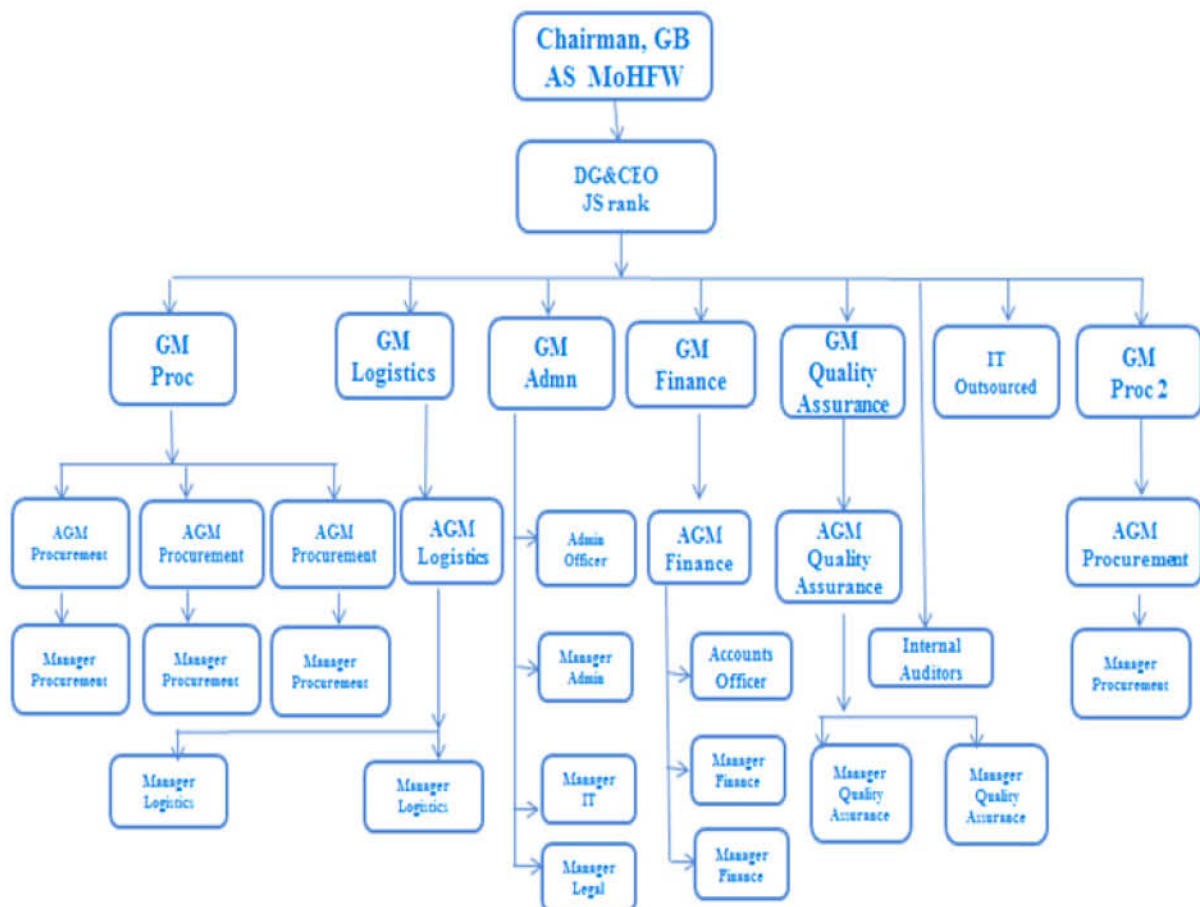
Chairman, GB
AS MoHFW

DG&CEO
JS rank

GM
Proc

GM
Logistics

GM
Admn

GM
Finance

GM
Quality
Assurance

IT
Outsourced

GM
Proc 2

AGM
Procurement

AGM
Procurement

AGM
Procurement

AGM
Logistics

Admin
Officer

AGM
Finance

AGM
Quality
Assurance

AGM
Procurement

Manager
Procurement

Manager
Procurement

Manager
Procurement

Manager
Admin

Accounts
Officer

Internal
Auditors

Manager
Procurement

Manager
Logistics

Manager
Logistics

Manager
IT

Manager
Finance

Manager
Quality
Assurance

Manager
Quality
Assurance

Manager
Legal

Manager
Finance